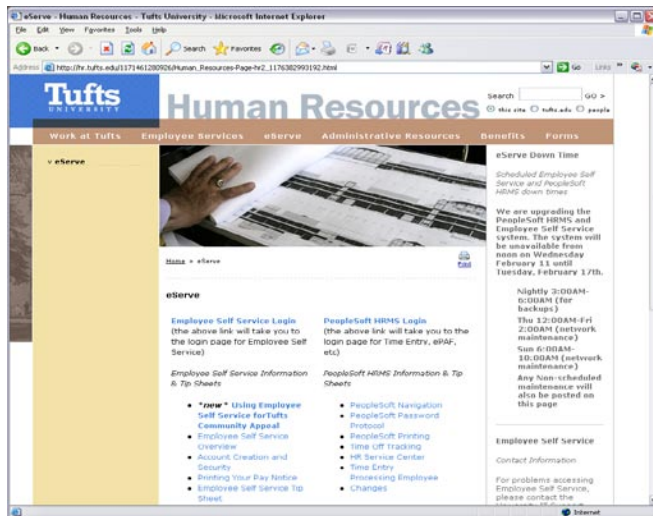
eServe - Human Resources - Tufts University - Microsoft Internet Explorer

File Edit View Favorites Tools Help

Back Search Favorites

Address http://hr.tufts.edu/1171461280926/Human_Resources-Page-hr2_1176382993192.html Go Links

Tufts UNIVERSITY

Human Resources

Search GO >
this site tufts.edu people

Work at Tufts Employee Services eServe Administrative Resources Benefits Forms

eServe

Home » eServe

Print

eServe

Employee Self Service Login
(the above link will take you to the login page for Employee Self Service)

PeopleSoft HRMS Login
(the above link will take you to the login page for Time Entry, ePAF, etc)

Employee Self Service Information & Tip Sheets

- *new* Using Employee Self Service forTufts Community Appeal
- Employee Self Service Overview
- Account Creation and Security
- Printing Your Pay Notice
- Employee Self Service Tip Sheet

PeopleSoft HRMS Information & Tip Sheets

- PeopleSoft Navigation
- PeopleSoft Password Protocol
- PeopleSoft Printing
- Time Off Tracking
- HR Service Center
- Time Entry Processing Employee Changes

eServe Down Time

Scheduled Employee Self Service and PeopleSoft HRMS down times

We are upgrading the PeopleSoft HRMS and Employee Self Service system. The system will be unavailable from noon on Wednesday February 11 until Tuesday, February 17th.

Nightly 3:00AM-6:00AM (for backups)
Thu 12:00AM-Fri 2:00AM (network maintenance)
Sun 6:00AM-10:00AM (network maintenance)
Any Non-scheduled maintenance will also be posted on this page

Employee Self Service

Contact Information

For problems accessing Employee Self Service, please contact the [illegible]

Internet